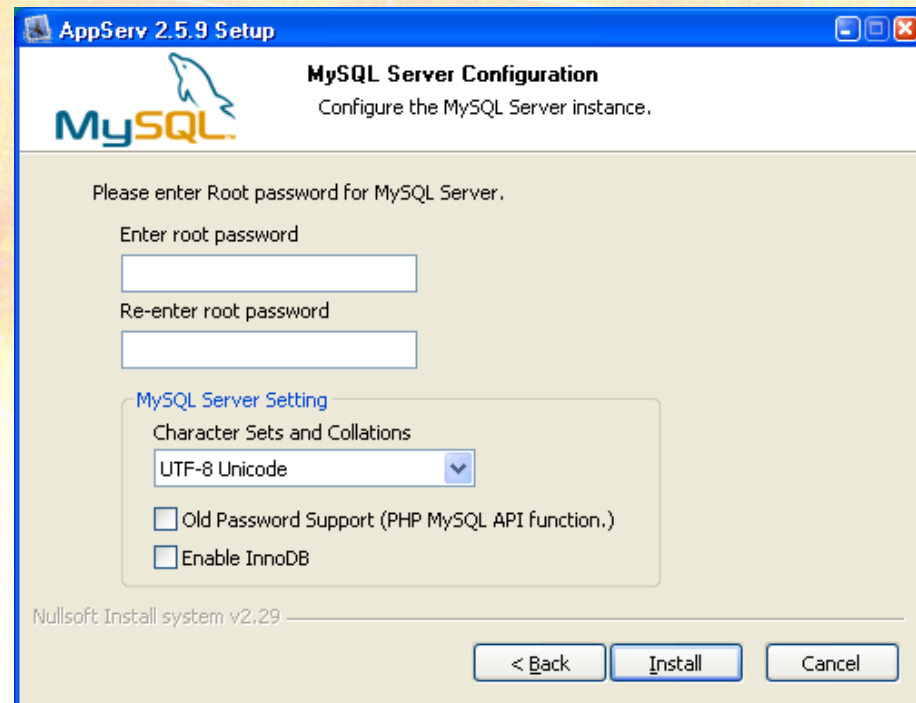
AppServ 2.5.9 Setup

MySQL

MySQL Server Configuration

Configure the MySQL Server instance.

Please enter Root password for MySQL Server.

Enter root password

Re-enter root password

MySQL Server Setting

Character Sets and Collations

UTF-8 Unicode

Old Password Support (PHP MySQL API function.)

Enable InnoDB

Nullsoft Install system v2.29

< Back

Install

Cancel